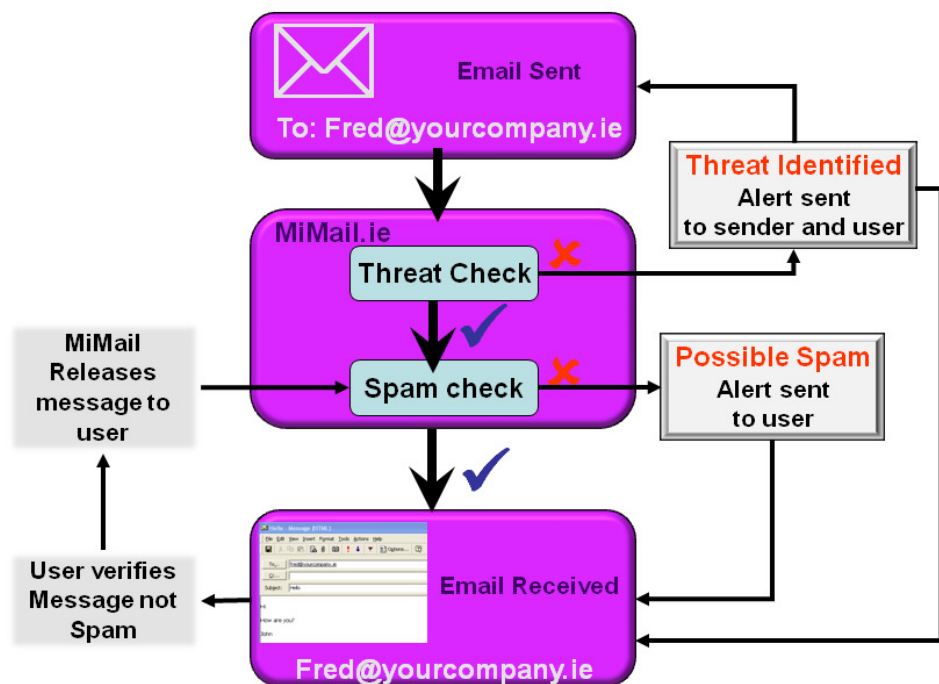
Email Sent

To: Fred@yourcompany.ie

Threat Identified
Alert sent to sender and user

MiMail.ie

Threat Check

MiMail Releases message to user

Spam check

Possible Spam
Alert sent to user

User verifies Message not Spam

Email Received

Fred@yourcompany.ie